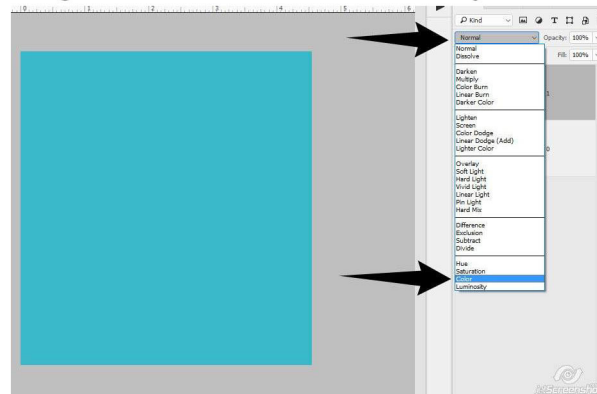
0 1 2 3 4 5 6

Kind

Normal

Opacity: 100%

Fill: 100%

Normal
Dissolve

Darken
Multiply
Color Burn
Linear Burn
Darker Color

Lighten
Screen
Color Dodge
Linear Dodge (Add)
Lighter Color

Overlay
Soft Light
Hard Light
Vivid Light
Linear Light
Pin Light
Hard Mix

Difference
Exclusion
Subtract
Divide

Hue
Saturation
Color
Luminosity

1

0